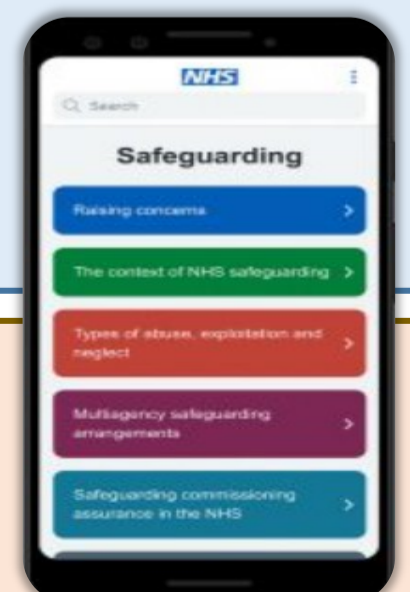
NHS

Search

Safeguarding

Raising concerns >

The context of NHS safeguarding >

Types of abuse, exploitation and neglect >

Multiagency safeguarding arrangements >

Safeguarding commissioning assurance in the NHS >